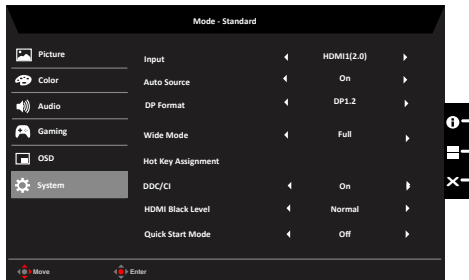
Mode - Standard

Picture
Color
Audio
Gaming
OSD
System

| | | |
|---|---|---|
| Input | ◄ HDMI1(2.0) ► | |
| Auto Source | ◄ On ► | |
| DP Format | ◄ DP1.2 ► | |
| Wide Mode | ◄ Full ► | |
| Hot Key Assignment | | |
| DDC/CI | ◄ On ► | |
| HDMI Black Level | ◄ Normal ► | |
| Quick Start Mode | ◄ Off ► | |

Move
Enter